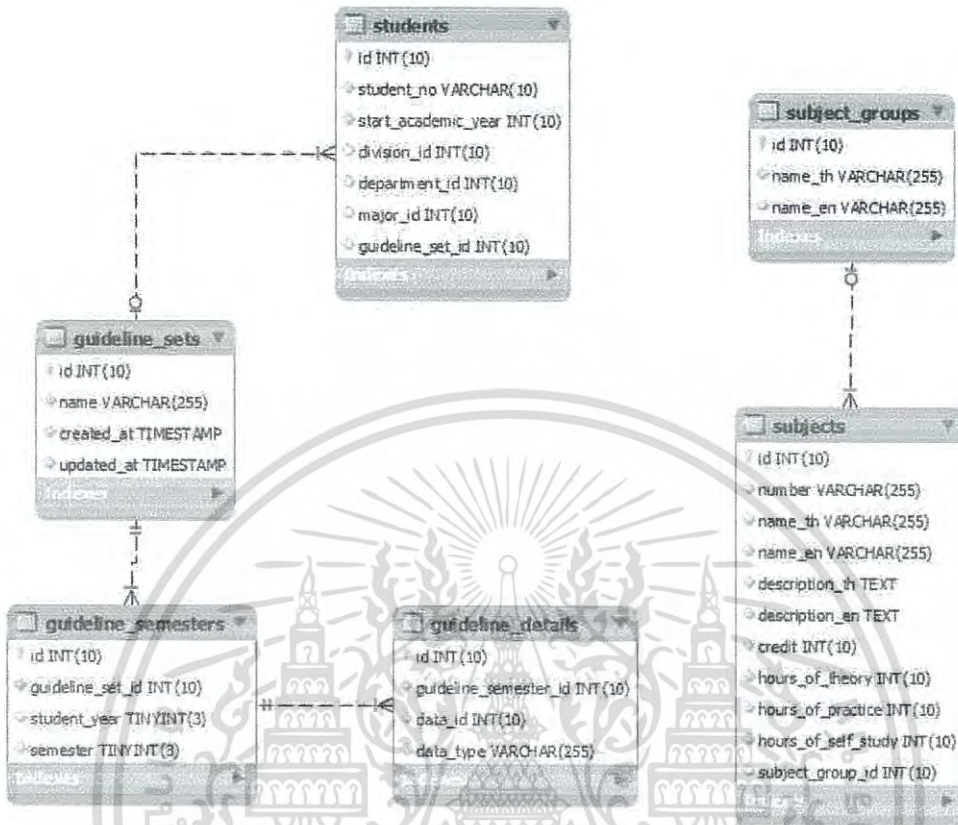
students
id INT(10)
student_no VARCHAR(10)
start_academic_year INT(10)
division_id INT(10)
department_id INT(10)
major_id INT(10)
guideline_set_id INT(10)
Indexes

subject_groups
id INT(10)
name_th VARCHAR(255)
name_en VARCHAR(255)
Indexes

guideline_sets
id INT(10)
name VARCHAR(255)
created_at TIMESTAMP
updated_at TIMESTAMP
Indexes

subjects
id INT(10)
number VARCHAR(255)
name_th VARCHAR(255)
name_en VARCHAR(255)
description_th TEXT
description_en TEXT
credit INT(10)
hours_of_theory INT(10)
hours_of_practice INT(10)
hours_of_self_study INT(10)
subject_group_id INT(10)
Indexes

guideline_semesters
id INT(10)
guideline_set_id INT(10)
student_year TINYINT(3)
semester TINYINT(3)
Indexes

guideline_details
id INT(10)
guideline_semester_id INT(10)
data_id INT(10)
data_type VARCHAR(255)
Indexes